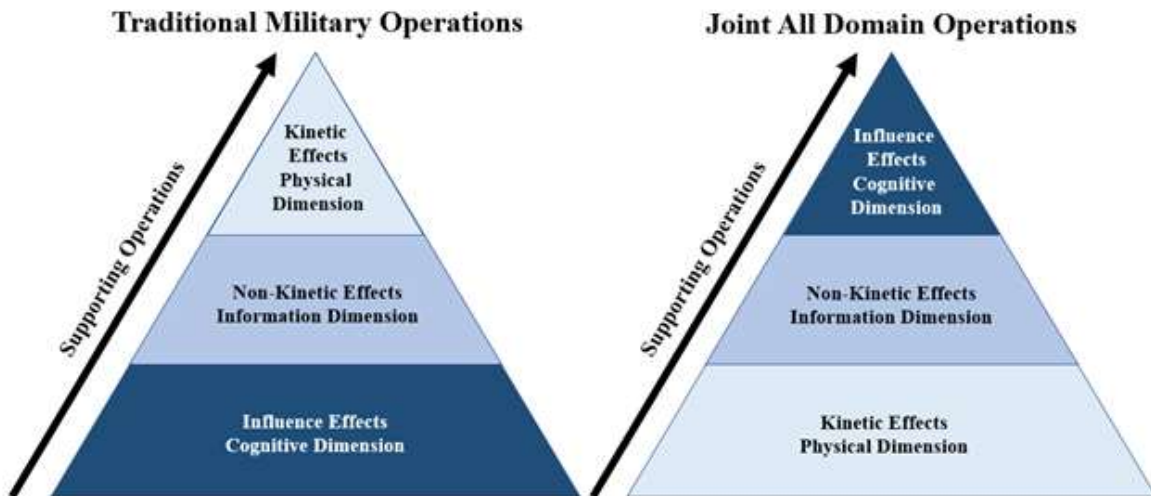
Traditional Military Operations

Supporting Operations

Kinetic Effects Physical Dimension

Non-Kinetic Effects Information Dimension

Influence Effects Cognitive Dimension

Joint All Domain Operations

Supporting Operations

Influence Effects Cognitive Dimension

Non-Kinetic Effects Information Dimension

Kinetic Effects Physical Dimension